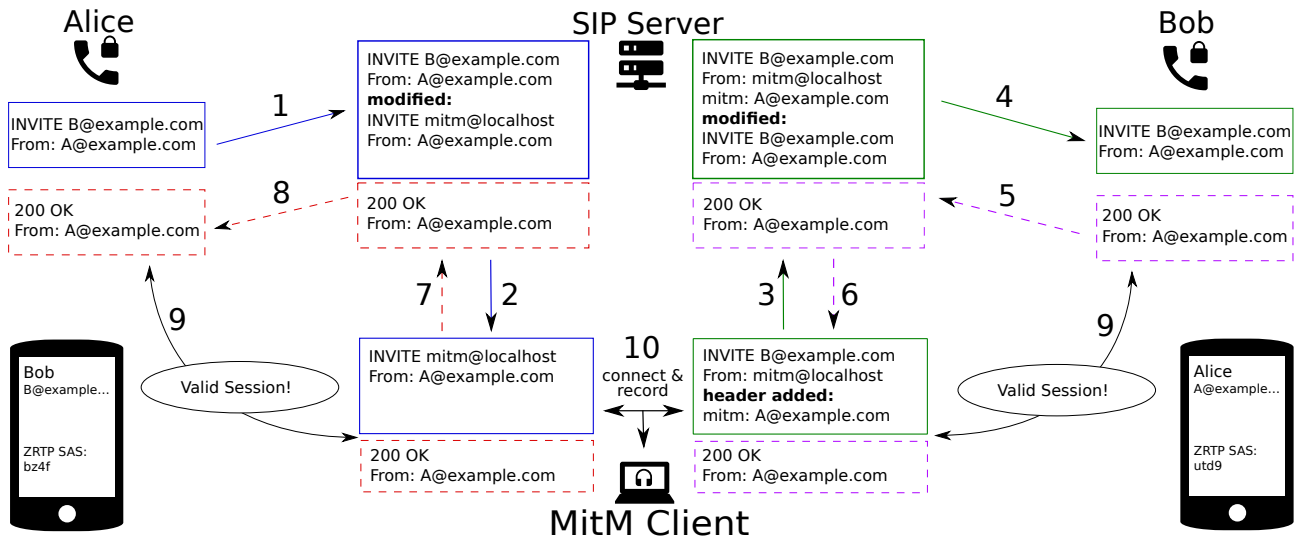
Alice

SIP Server

Bob

INVITE B@example.com
From: A@example.com

1

INVITE B@example.com
From: A@example.com
**modified:**
INVITE mitm@localhost
From: A@example.com

INVITE B@example.com
From: mitm@localhost
mitm: A@example.com
**modified:**
INVITE B@example.com
From: A@example.com

4

INVITE B@example.com
From: A@example.com

8

200 OK
From: A@example.com

200 OK
From: A@example.com

200 OK
From: A@example.com

5

200 OK
From: A@example.com

7

2

3

6

9

9

Bob
B@example...

ZRTP SAS:
bz4f

Valid Session!

INVITE mitm@localhost
From: A@example.com

10
connect &
record

INVITE B@example.com
From: mitm@localhost
**header added:**
mitm: A@example.com

Valid Session!

Alice
A@example...

ZRTP SAS:
utd9

200 OK
From: A@example.com

200 OK
From: A@example.com

MitM Client